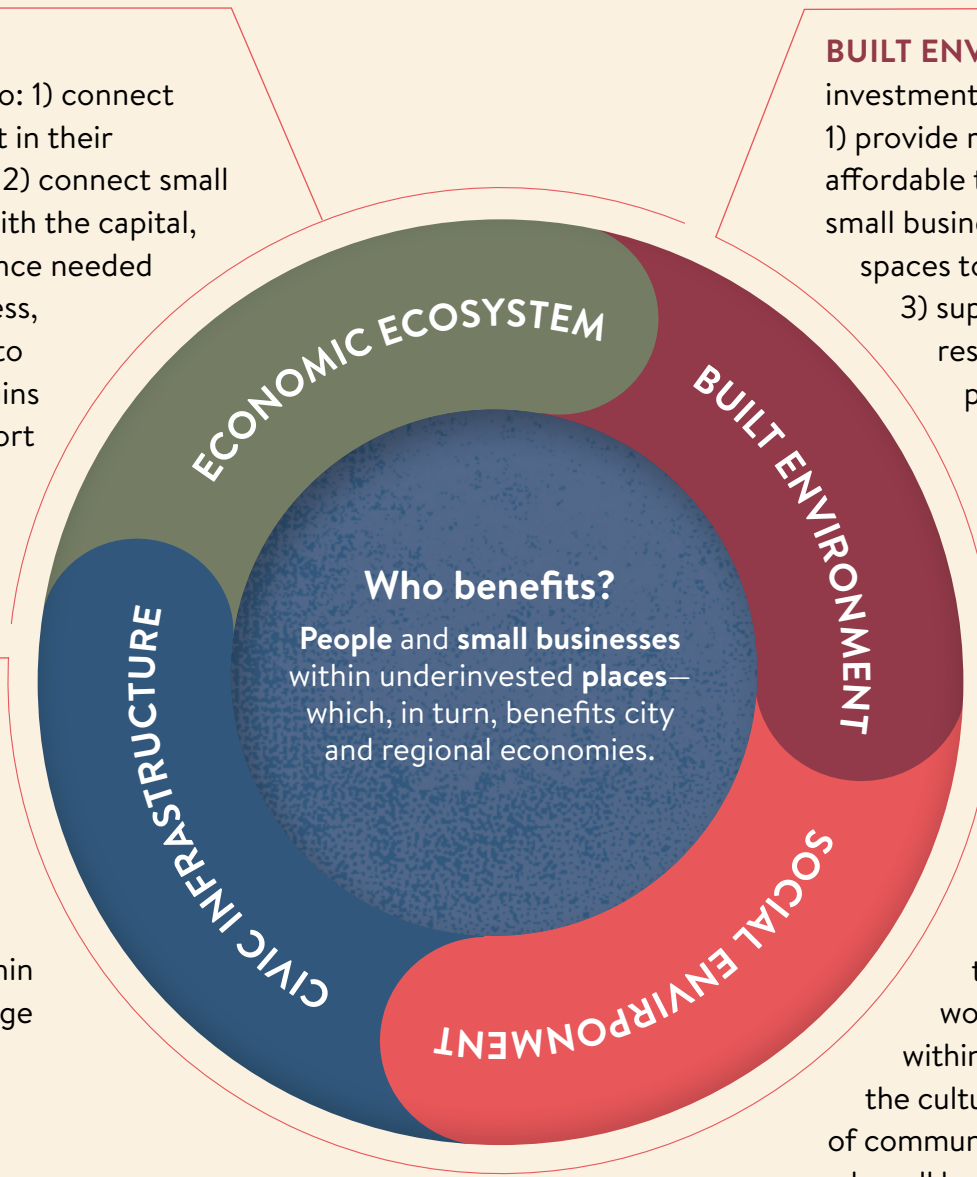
o: 1) connect
t in their
2) connect small
ith the capital,
nce needed
ess,
to
ins
ort

hin
ge

BUILT ENV
investment
1) provide r
affordable t
small busine
spaces to
3) sup
res
p

t
wo
within
the cultu
of commun

ECONOMIC ECOSYSTEM

BUILT ENVIRONMENT

SOCIAL ENVIRONMENT

CIVIC INFRASTRUCTURE

**Who benefits?**

**People** and **small businesses** within underinvested **places**—which, in turn, benefits city and regional economies.